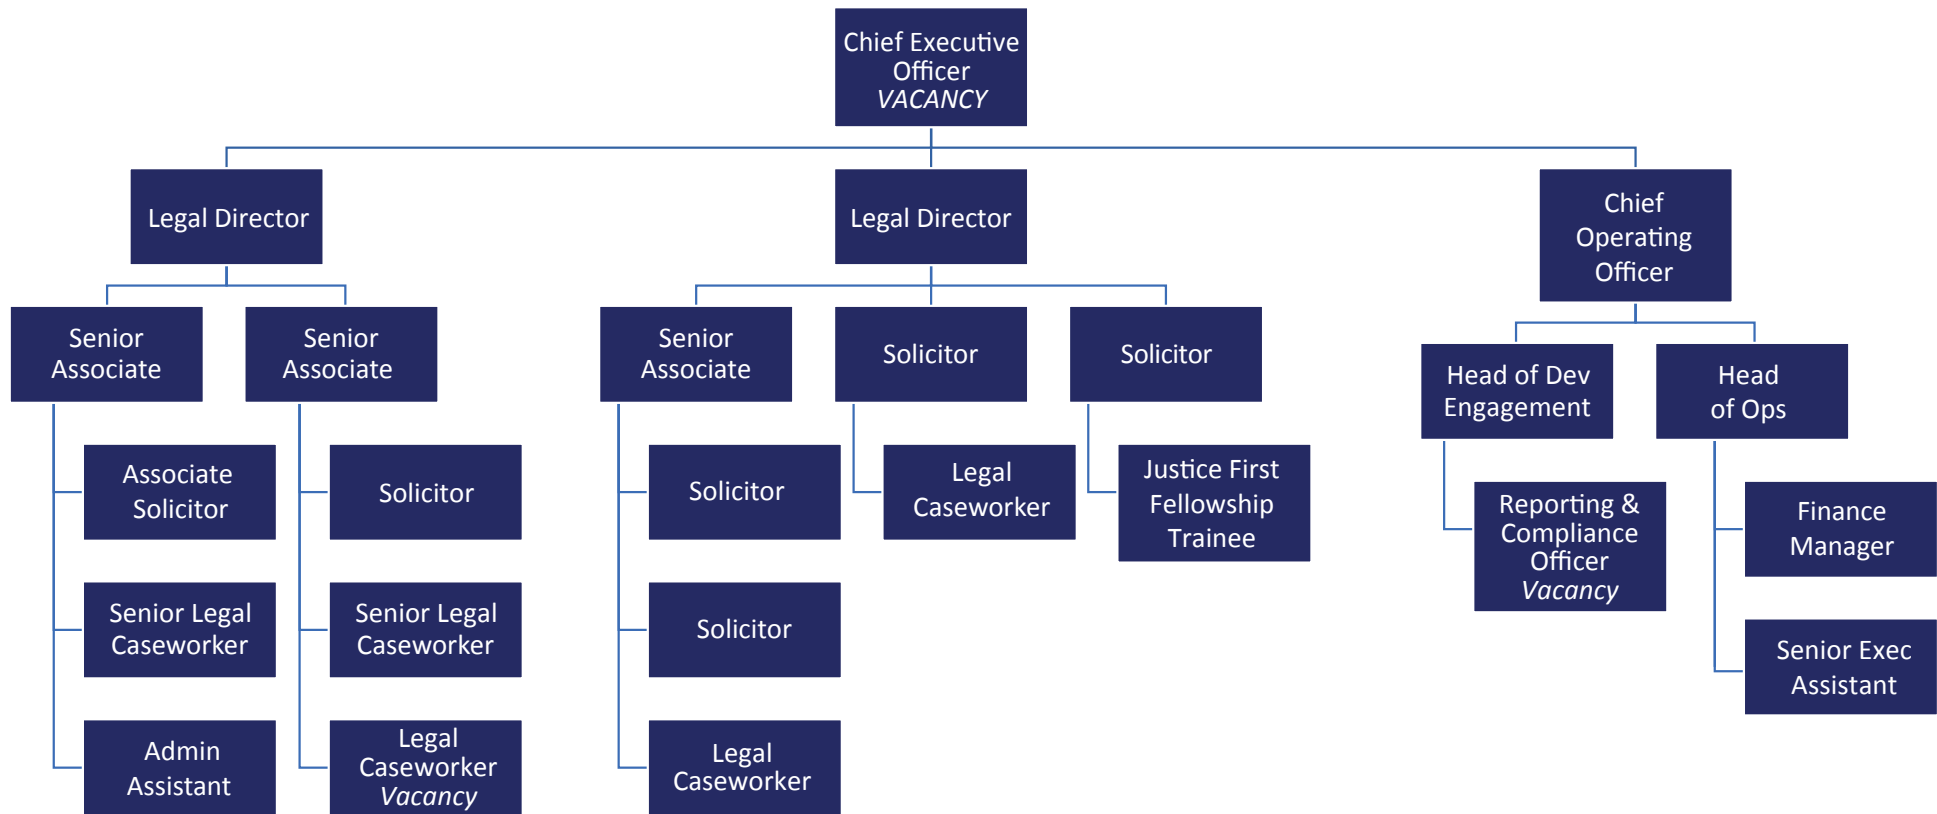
Chief Executive Officer
*VACANCY*

Legal Director

Legal Director

Chief Operating Officer

Senior Associate

Senior Associate

Senior Associate

Solicitor

Solicitor

Head of Dev Engagement

Head of Ops

Associate Solicitor

Senior Legal Caseworker

Admin Assistant

Solicitor

Senior Legal Caseworker

Legal Caseworker
*Vacancy*

Solicitor

Solicitor

Legal Caseworker

Legal Caseworker

Justice First Fellowship Trainee

Reporting & Compliance Officer
*Vacancy*

Finance Manager

Senior Exec Assistant